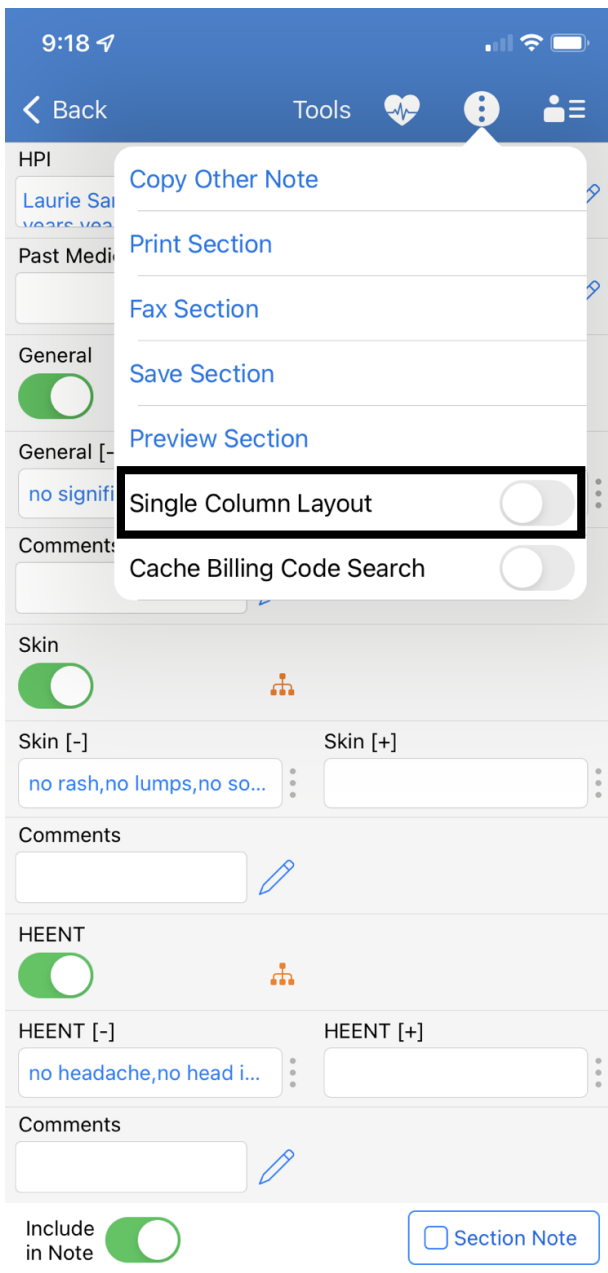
9:18

Back Tools

HPI
Laurie Sar
years yea

Past Medic

General

General [-
no signifi

Comments

Copy Other Note
Print Section
Fax Section
Save Section
Preview Section
Single Column Layout
Cache Billing Code Search

Skin

Skin [-]
no rash,no lumps,no so...

Skin [+]

Comments

HEENT

HEENT [-]
no headache,no head i...

HEENT [+]

Comments

Include in Note

Section Note